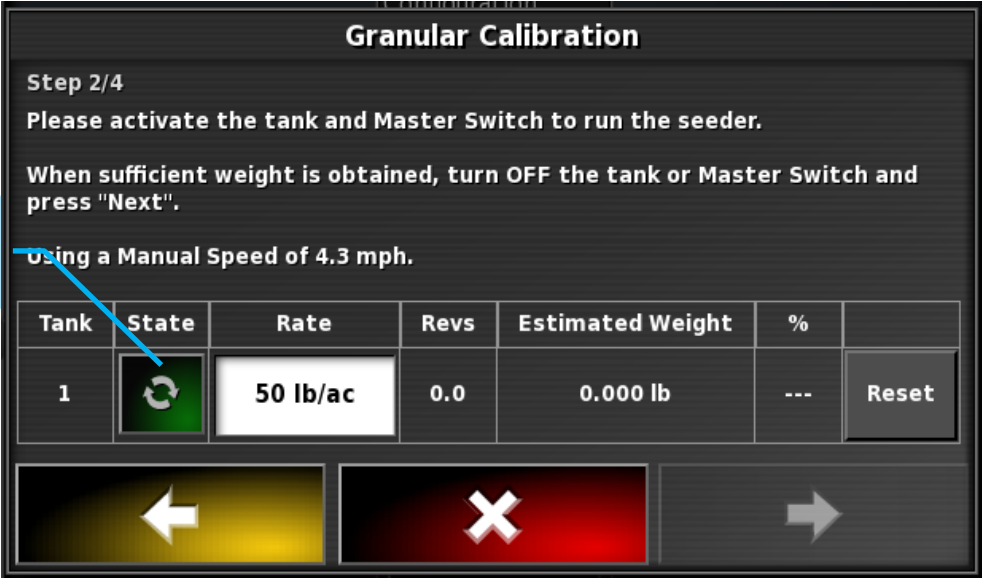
Granular Calibration

Step 2/4

Please activate the tank and Master Switch to run the seeder.

When sufficient weight is obtained, turn OFF the tank or Master Switch and press "Next".

Using a Manual Speed of 4.3 mph.

| Tank | State | Rate | Revs | Estimated Weight | % | |
|---|---|---|---|---|---|---|
| 1 | | 50 lb/ac | 0.0 | 0.000 lb | --- | Reset |